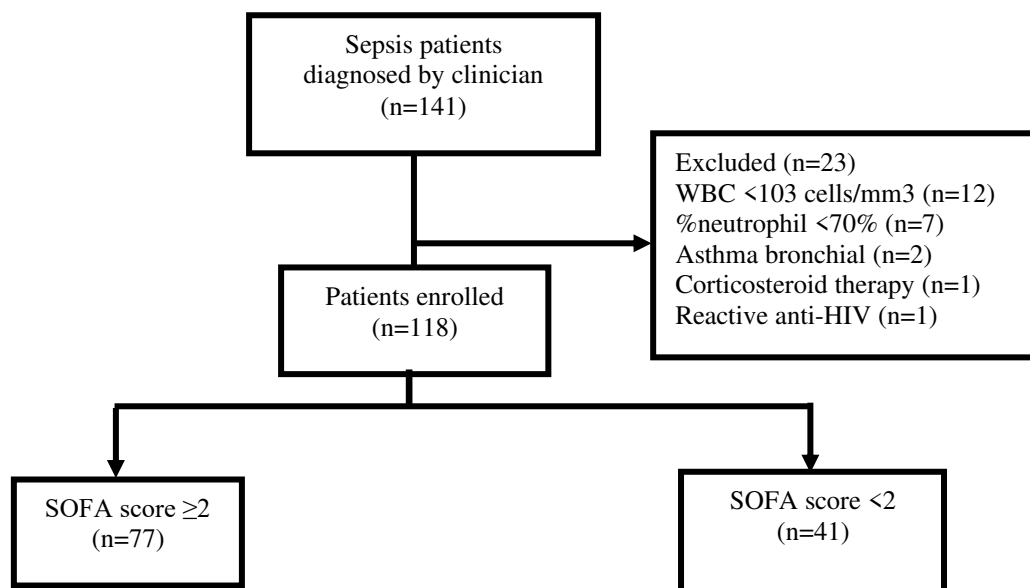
Sepsis patients diagnosed by clinician (n=141)

Excluded (n=23)
WBC <103 cells/mm3 (n=12)
%neutrophil <70% (n=7)
Asthma bronchial (n=2)
Corticosteroid therapy (n=1)
Reactive anti-HIV (n=1)

Patients enrolled (n=118)

SOFA score $\geq$2 (n=77)

SOFA score <2 (n=41)